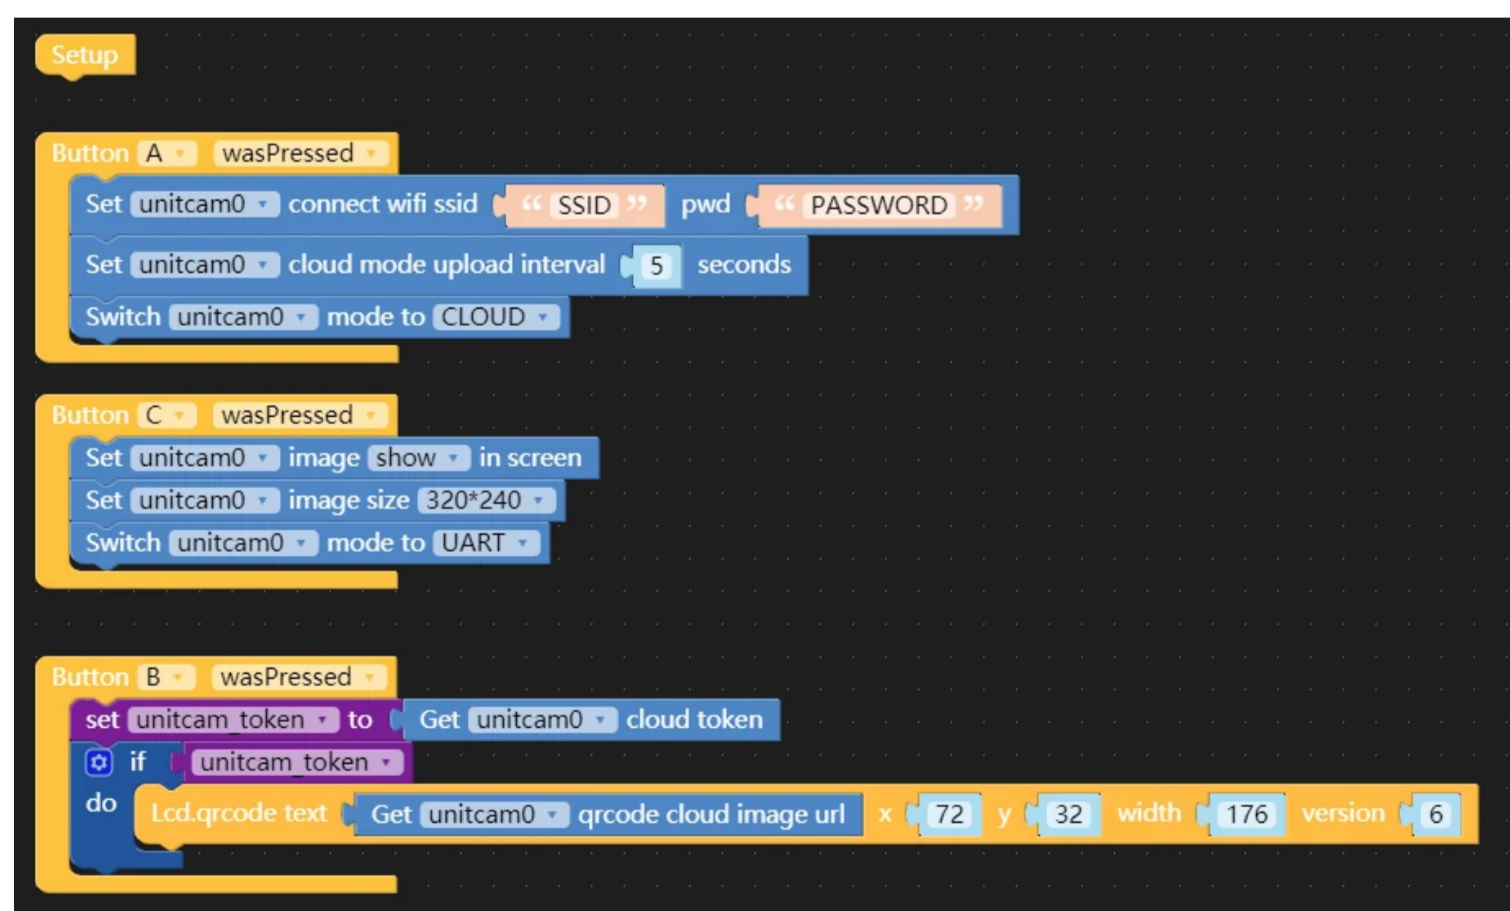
Setup

Button A wasPressed
Set unitcam0 connect wifi ssid " SSID " pwd " PASSWORD "
Set unitcam0 cloud mode upload interval 5 seconds
Switch unitcam0 mode to CLOUD

Button C wasPressed
Set unitcam0 image show in screen
Set unitcam0 image size 320*240
Switch unitcam0 mode to UART

Button B wasPressed
set unitcam_token to Get unitcam0 cloud token
if unitcam_token
do Lcd.qrcode text Get unitcam0 qrcode cloud image url x 72 y 32 width 176 version 6